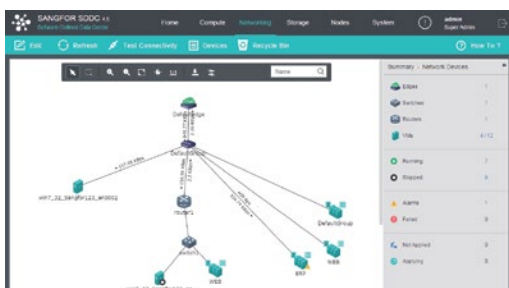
SANGFOR SDDC 4.0
Software Defined Data Center

Home Compute Networking Storage Nodes System

admin
Super Admin

Edit Refresh Test Connectivity Devices Recycle Bin How To ?

Name

Summary Network Devices

Edges 1
Switches 1
Routers 1
VMs 4/12

Running 7
Stopped 5

Alarms 1
Failed 0

Not Applied 0
Applying 0

DefaultEdge
DefaultSwitch
win7_32_Sangfor123_sn0002
router1
switch1
DefaultGroup
WEB
WEB
ERP
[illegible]